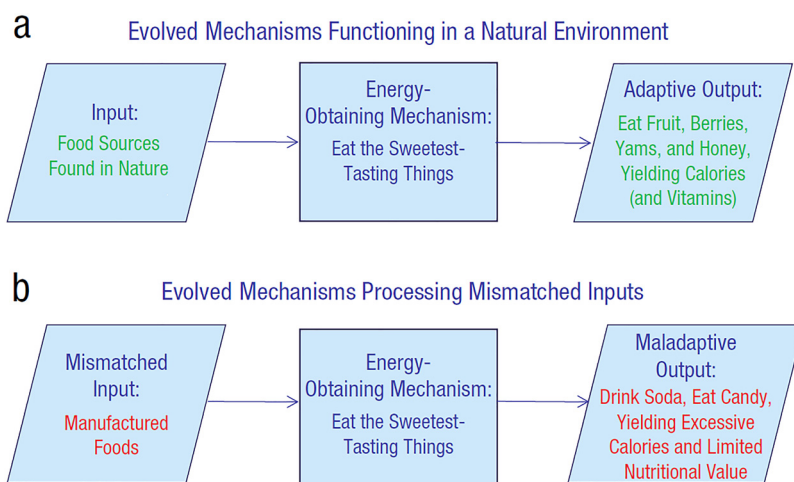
a

Evolved Mechanisms Functioning in a Natural Environment

Input:
Food Sources Found in Nature

Energy-Obtaining Mechanism:
Eat the Sweetest-Tasting Things

Adaptive Output:
Eat Fruit, Berries, Yams, and Honey, Yielding Calories (and Vitamins)

b

Evolved Mechanisms Processing Mismatched Inputs

Mismatched Input:
Manufactured Foods

Energy-Obtaining Mechanism:
Eat the Sweetest-Tasting Things

Maladaptive Output:
Drink Soda, Eat Candy, Yielding Excessive Calories and Limited Nutritional Value